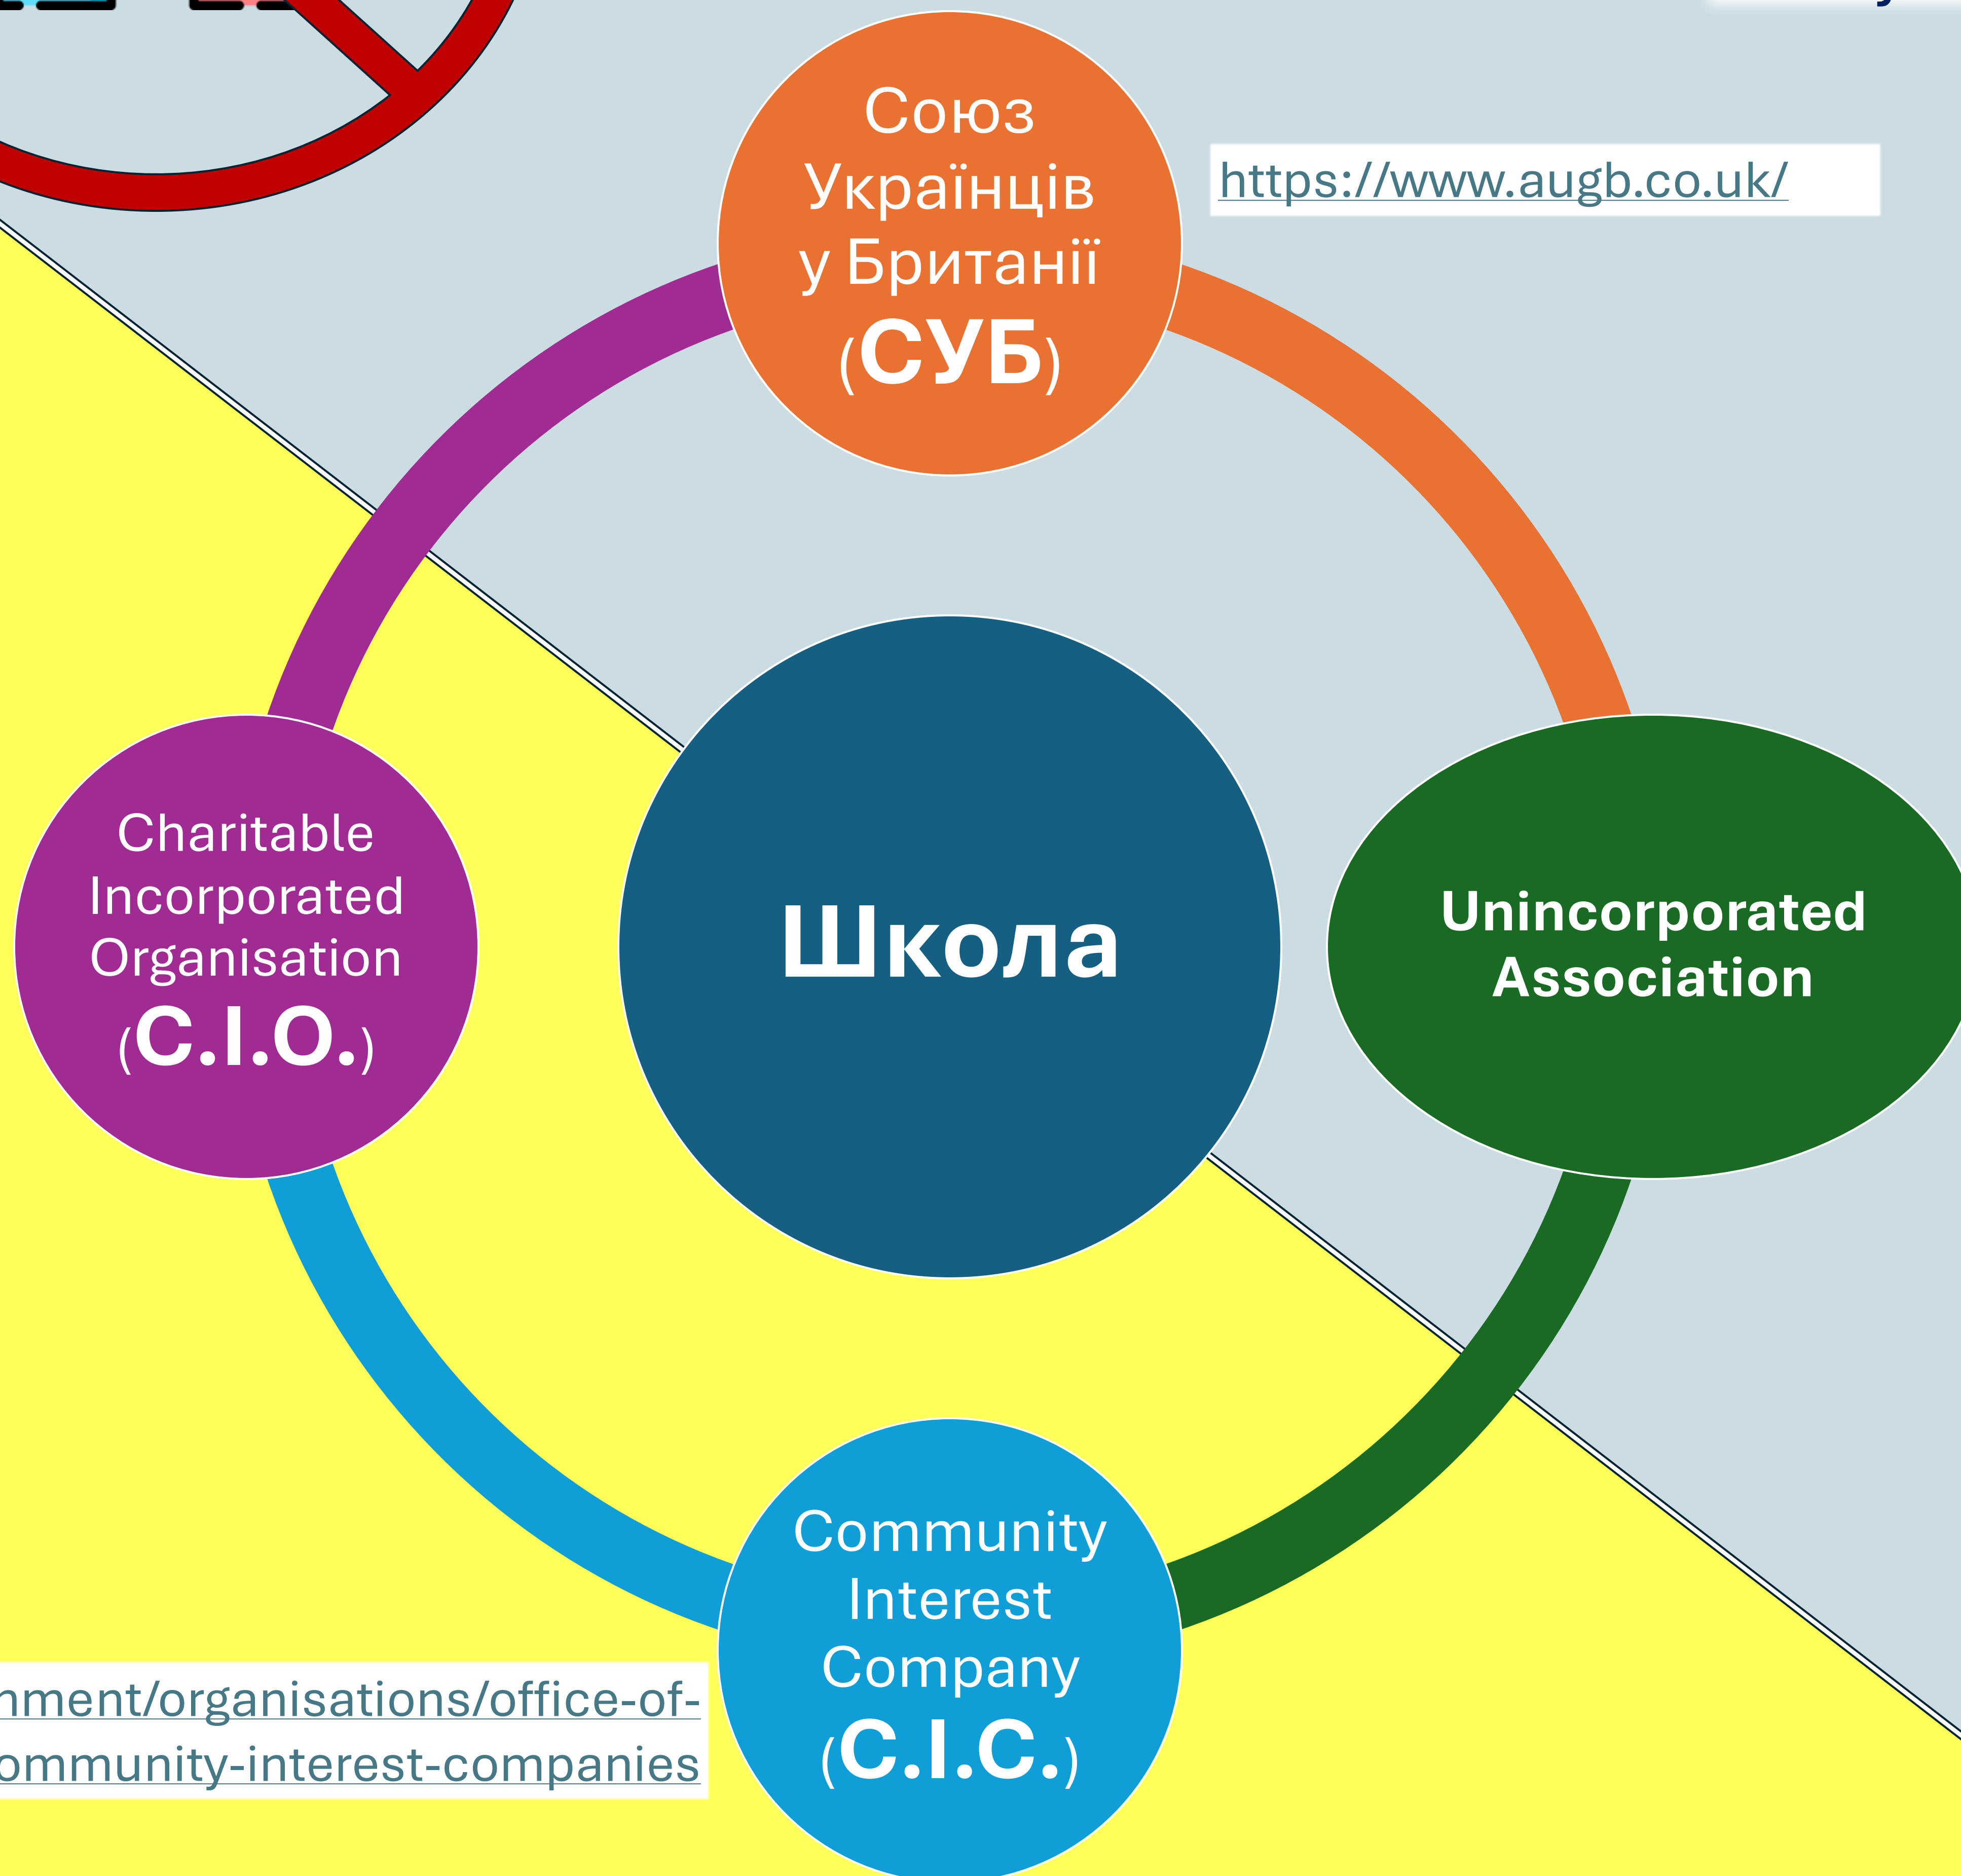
Союз Українців у Британії (СУБ)

https://www.augb.co.uk/

Charitable Incorporated Organisation (C.I.O.)

Школа

Unincorporated Association

Community Interest Company (C.I.C.)

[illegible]nment/organisations/office-of-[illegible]ommunity-interest-companies